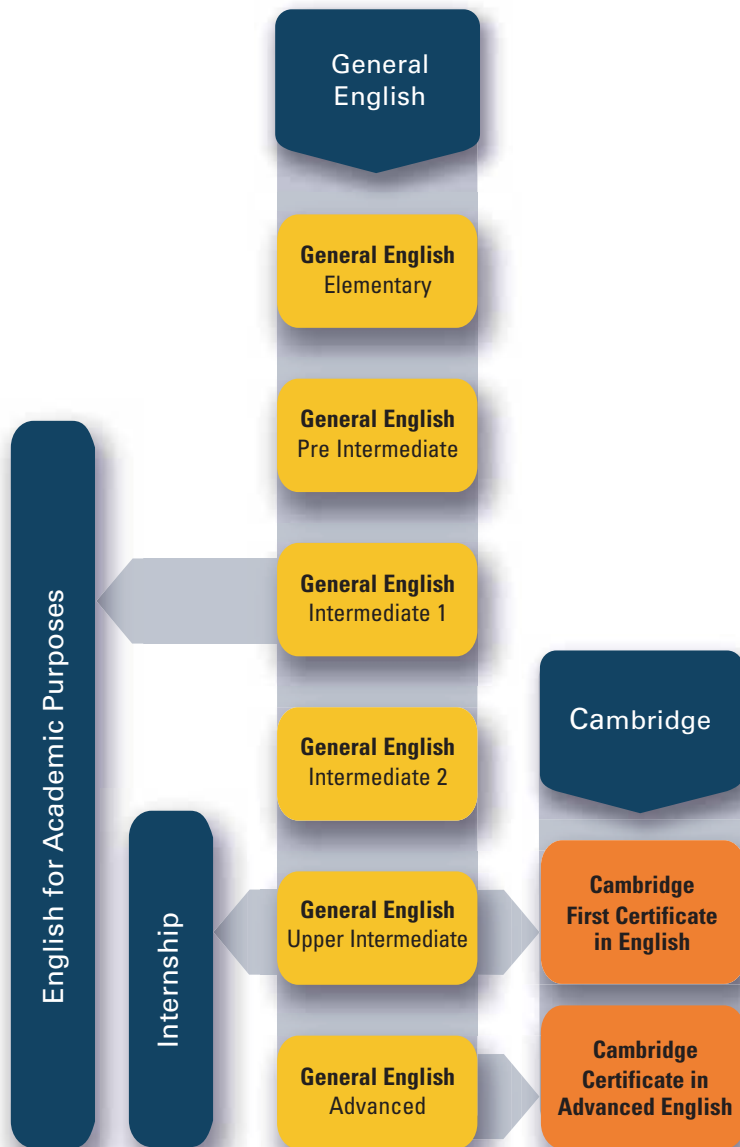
General English

General English
Elementary

General English
Pre Intermediate

English for Academic Purposes

General English
Intermediate 1

Cambridge

General English
Intermediate 2

Internship

General English
Upper Intermediate

Cambridge
First Certificate
in English

General English
Advanced

Cambridge
Certificate in
Advanced English